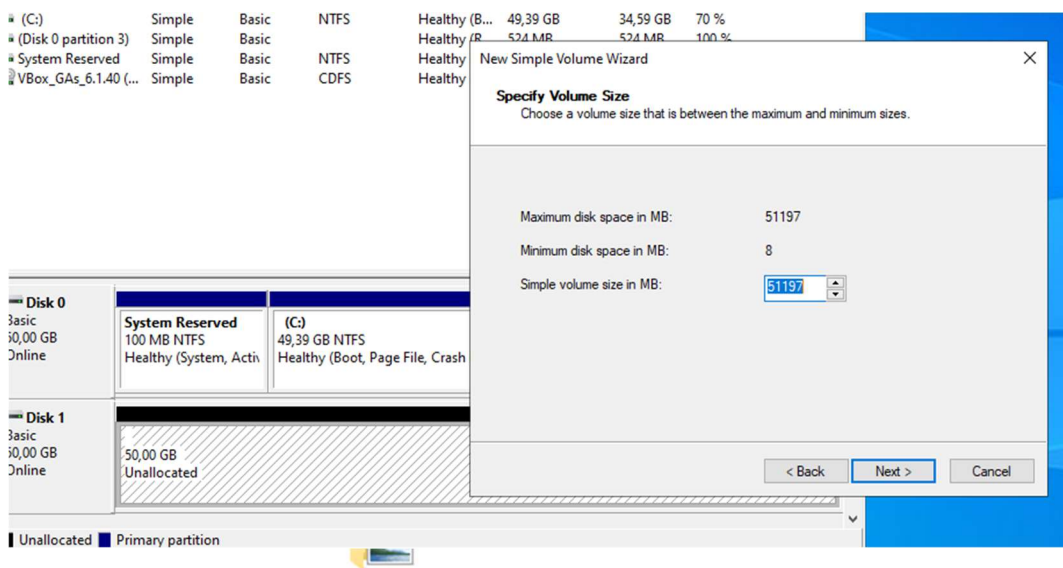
| (C:) | Simple | Basic | NTFS | Healthy (B... | 49,39 GB | 34,59 GB | 70 % |
|---|---|---|---|---|---|---|---|
| (Disk 0 partition 3) | Simple | Basic | | Healthy (R... | 524 MB | 524 MB | 100 % |
| System Reserved | Simple | Basic | NTFS | Healthy | | | |
| VBox_GAs_6.1.40 (... | Simple | Basic | CDFS | Healthy | | | |

New Simple Volume Wizard

Specify Volume Size
Choose a volume size that is between the maximum and minimum sizes.

Maximum disk space in MB: 51197

Minimum disk space in MB: 8

Simple volume size in MB: 51197

< Back Next > Cancel

Disk 0
Basic
50,00 GB
Online

System Reserved
100 MB NTFS
Healthy (System, Acti

(C:)
49,39 GB NTFS
Healthy (Boot, Page File, Crash

Disk 1
Basic
50,00 GB
Online

50,00 GB
Unallocated

Unallocated Primary partition